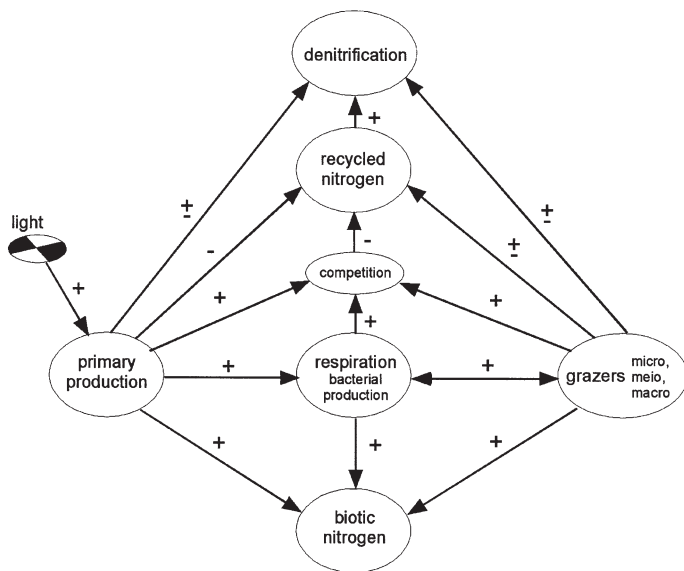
denitrification

+

recycled nitrogen

$\pm$

$\pm$

light

-

$\pm$

-

competition

+

+

+

+

primary production

+

respiration bacterial production

+

grazers micro, meio, macro

+

+

+

biotic nitrogen